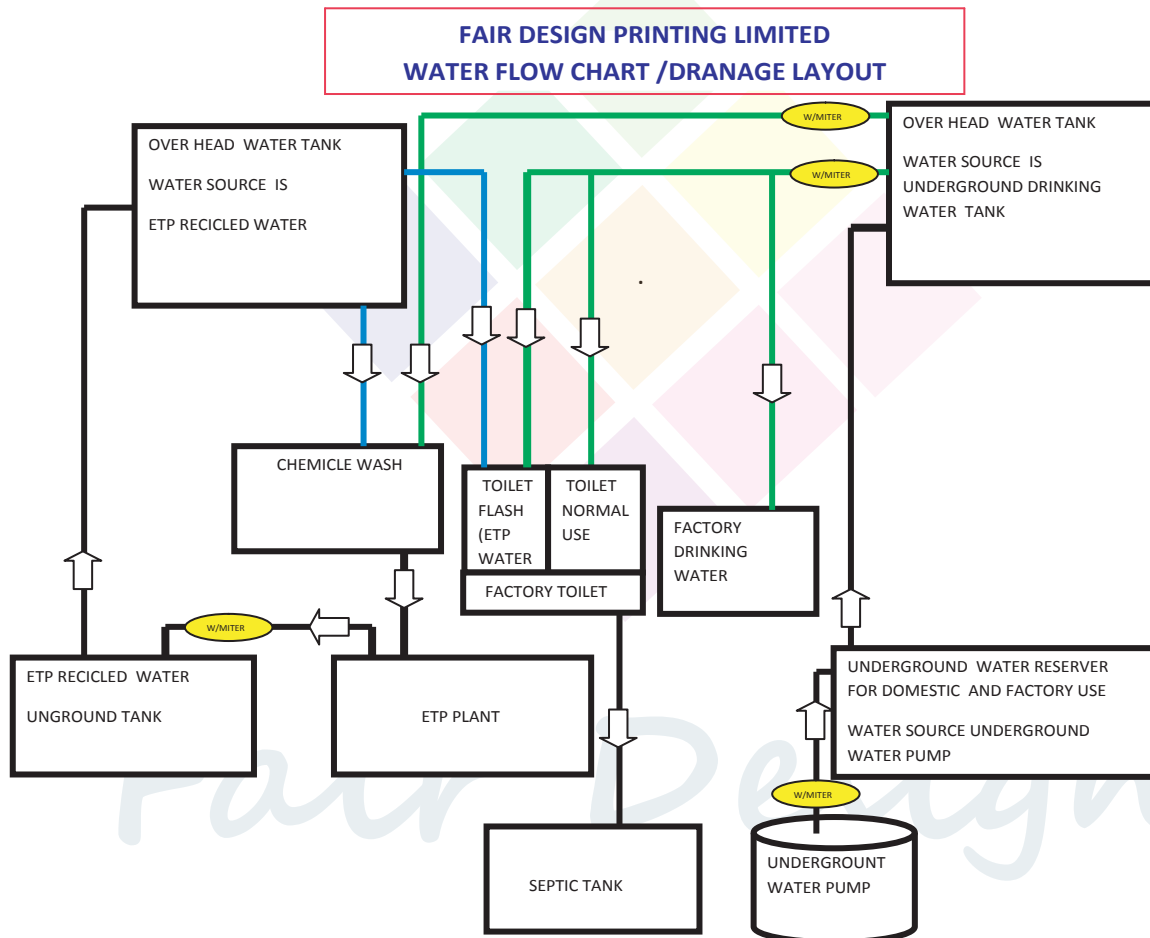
FAIR DESIGN PRINTING LIMITED
WATER FLOW CHART /DRANAGE LAYOUT

W/MITER

W/MITER

OVER HEAD WATER TANK

WATER SOURCE IS

ETP RECICLED WATER

OVER HEAD WATER TANK

WATER SOURCE IS UNDERGROUND DRINKING WATER TANK

CHEMICLE WASH

TOILET FLASH (ETP WATER

TOILET NORMAL USE

FACTORY TOILET

FACTORY DRINKING WATER

W/MITER

ETP RECICLED WATER

UNGROUND TANK

ETP PLANT

UNDERGROUND WATER RESERVER FOR DOMESTIC AND FACTORY USE

WATER SOURCE UNDERGROUND WATER PUMP

W/MITER

SEPTIC TANK

UNDERGROUNT WATER PUMP

Fair Design